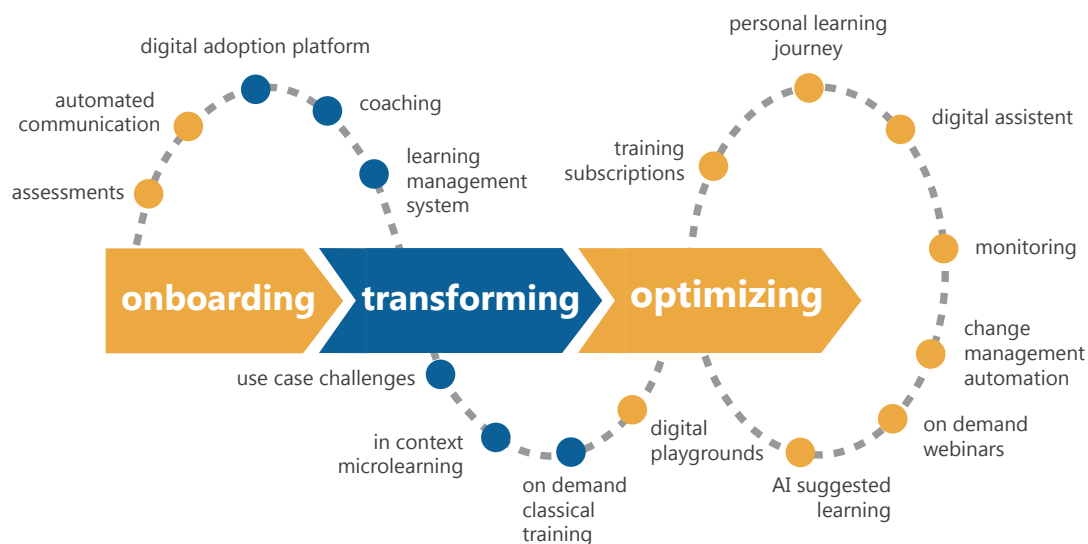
digital adoption platform

automated communication

coaching

learning management system

assessments

personal learning journey

digital assistent

training subscriptions

monitoring

onboarding

transforming

optimizing

change management automation

use case challenges

in context microlearning

on demand classical training

digital playgrounds

AI suggested learning

on demand webinars